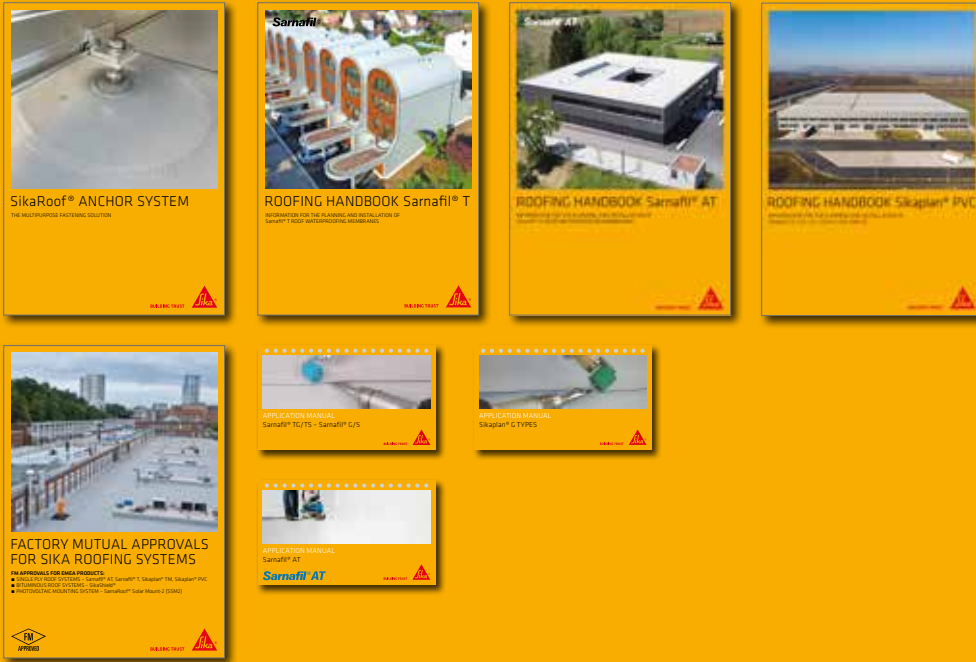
SikaRoof® ANCHOR SYSTEM

THE MULTIPURPOSE FASTENING SOLUTION

BUILDING TRUST

Sika

Sarnafil

ROOFING HANDBOOK Sarnafil® T

INFORMATION FOR THE PLANNING AND INSTALLATION OF Sarnafil® T ROOF WATERPROOFING MEMBRANES

BUILDING TRUST

Sika

Sarnafil AT

ROOFING HANDBOOK Sarnafil® AT

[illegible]

BUILDING TRUST

Sika

ROOFING HANDBOOK Sikaplan® PVC

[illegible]

BUILDING TRUST

Sika

FACTORY MUTUAL APPROVALS FOR SIKA ROOFING SYSTEMS

FM APPROVALS FOR EMEA PRODUCTS:
■ SINGLE PLY ROOF SYSTEMS – Sarnafil® AT, Sarnafil® T, Sikaplan® TM, Sikaplan® PVC
■ BITUMINOUS ROOF SYSTEMS – SikaShield®
■ PHOTOVOLTAIC MOUNTING SYSTEM – SarnaRoof® Solar Mount-1 (SSM1)

FM APPROVED

BUILDING TRUST

Sika

APPLICATION MANUAL
Sarnafil® TG/TS – Sarnafil® G/S

BUILDING TRUST

Sika

APPLICATION MANUAL
Sikaplan® G TYPES

BUILDING TRUST

Sika

APPLICATION MANUAL
Sarnafil® AT

Sarnafil AT

BUILDING TRUST

Sika